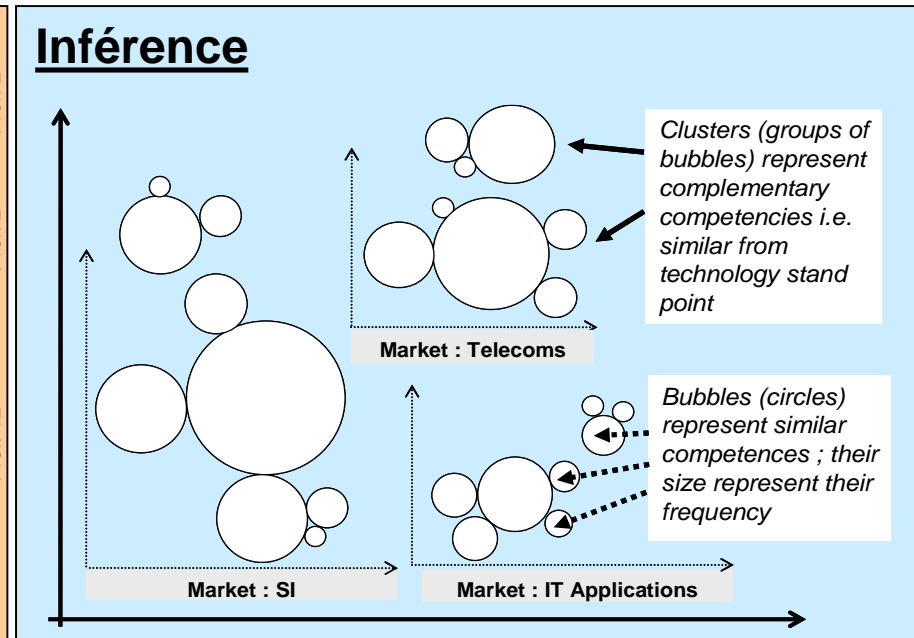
Inférence

Clusters (groups of bubbles) represent complementary competencies i.e. similar from technology stand point

Market : Telecoms

Bubbles (circles) represent similar competences ; their size represent their frequency

Market : SI

Market : IT Applications